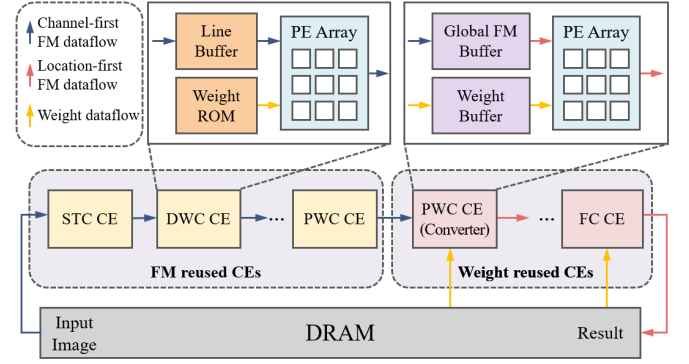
Channel-first FM dataflow

Location-first FM dataflow

Weight dataflow

Line Buffer

Weight ROM

PE Array

Global FM Buffer

Weight Buffer

PE Array

STC CE

DWC CE

···

PWC CE

FM reused CEs

PWC CE (Converter)

···

FC CE

Weight reused CEs

Input Image

DRAM

Result